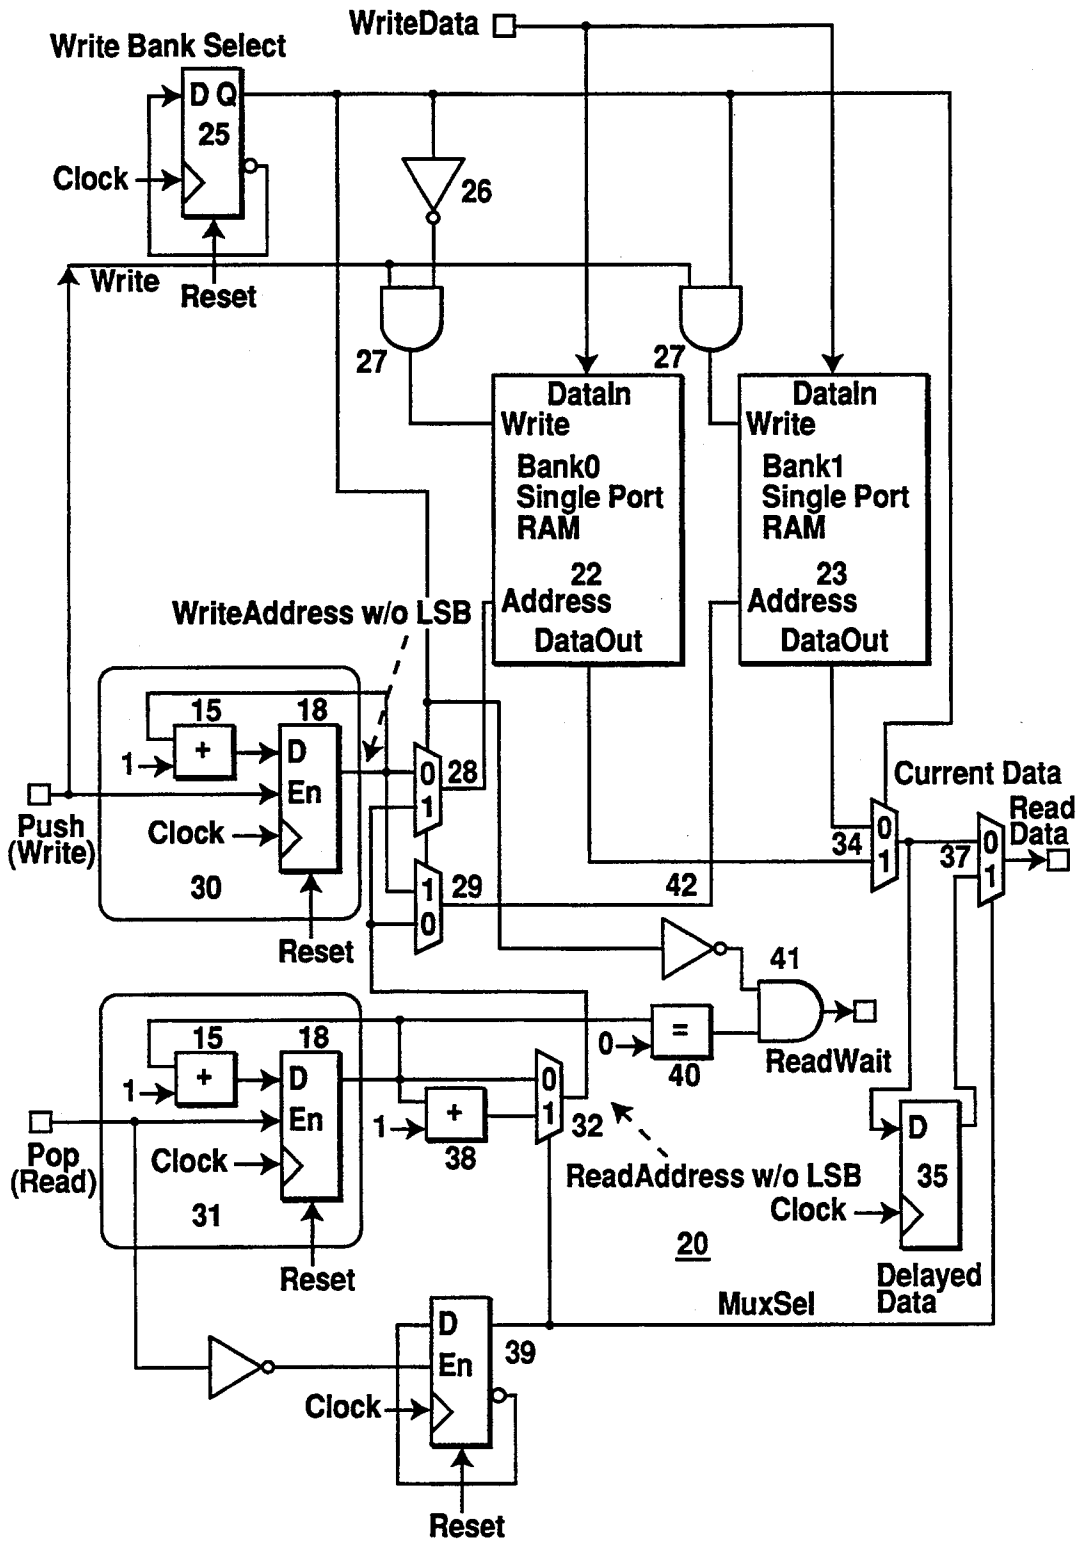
WriteData

Write Bank Select

D Q
25

Clock

Reset

Write

26

27

27

DataIn
Write
Bank0
Single Port
RAM
22
Address
DataOut

DataIn
Write
Bank1
Single Port
RAM
23
Address
DataOut

WriteAddress w/o LSB

15
18
1
+
D
En
Clock
30
Reset

Push
(Write)

0
1
28

1
0
29

42

Current Data

Read
Data

34
0
1

37
0
1

41

ReadWait

0
=
40

15
18
1
+
D
En
Clock
31
Reset

Pop
(Read)

1
+
38

0
1
32

ReadAddress w/o LSB

D
35
Clock

20

Delayed
Data

MuxSel

D
En
39
Clock
Reset